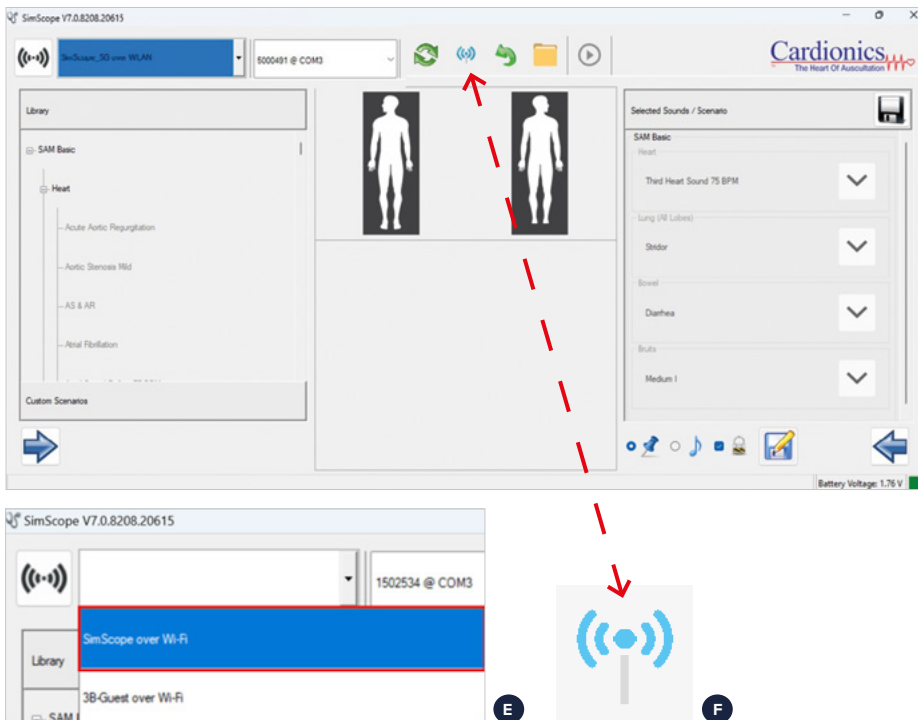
SimScope V7.0.8208.20615

SimScope_5G over WLAN

5000491 @ COM3

Cardionics
The Heart Of Auscultation

Library

SAM Basic

Heart

Acute Aortic Regurgitation

Aortic Stenosis Mild

AS & AR

Atrial Fibrillation

Custom Scenarios

Selected Sounds / Scenario

SAM Basic

Heart

Third Heart Sound 75 BPM

Lung (All Lobes)

Stridor

Bowel

Diarrhea

Bruits

Medium I

Battery Voltage: 1.76 V

SimScope V7.0.8208.20615

1502534 @ COM3

Library

SAM

SimScope over Wi-Fi

3B-Guest over Wi-Fi

E

F